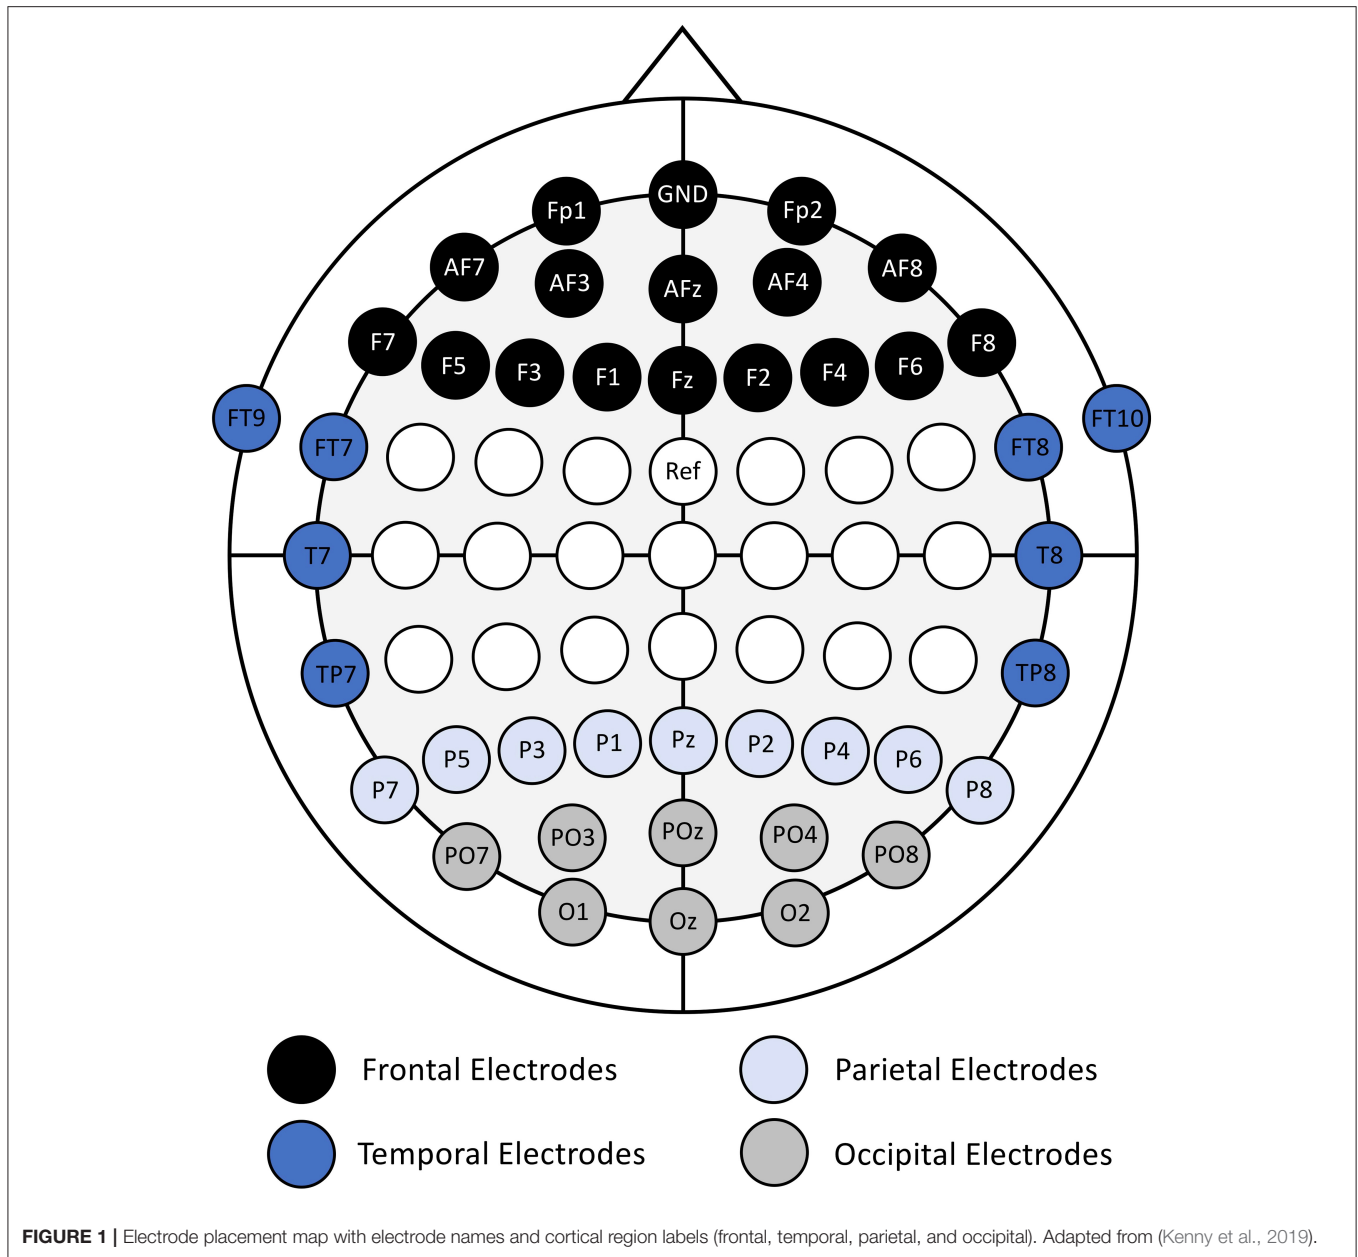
GND
Fp1 Fp2
AF7 AF3 AFz AF4 AF8
F7 F5 F3 F1 Fz F2 F4 F6 F8
FT9 FT7 Ref FT8 FT10
T7 T8
TP7 TP8
P5 P3 P1 Pz P2 P4 P6
P7 P8
PO7 PO3 POz PO4 PO8
O1 Oz O2

Frontal Electrodes
Parietal Electrodes
Temporal Electrodes
Occipital Electrodes

FIGURE 1 | Electrode placement map with electrode names and cortical region labels (frontal, temporal, parietal, and occipital). Adapted from (Kenny et al., 2019).